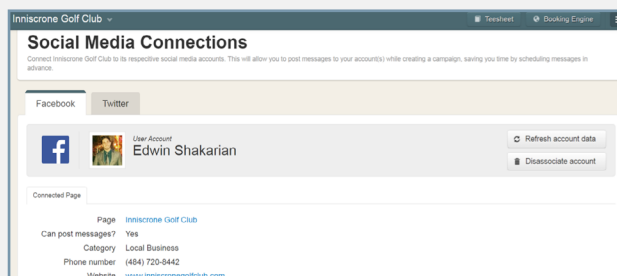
Inniscrone Golf Club
Teesheet
Booking Engine

Social Media Connections

Connect Inniscrone Golf Club to its respective social media accounts. This will allow you to post messages to your account(s) while creating a campaign, saving you time by scheduling messages in advance.

Facebook
Twitter

User Account
Edwin Shakarian

Refresh account data
Disassociate account

Connected Page

| | |
|---|---|
| Page | Inniscrone Golf Club |
| Can post messages? | Yes |
| Category | Local Business |
| Phone number | (484) 720-8442 |
| Website | www.inniscronegolfclub.com |